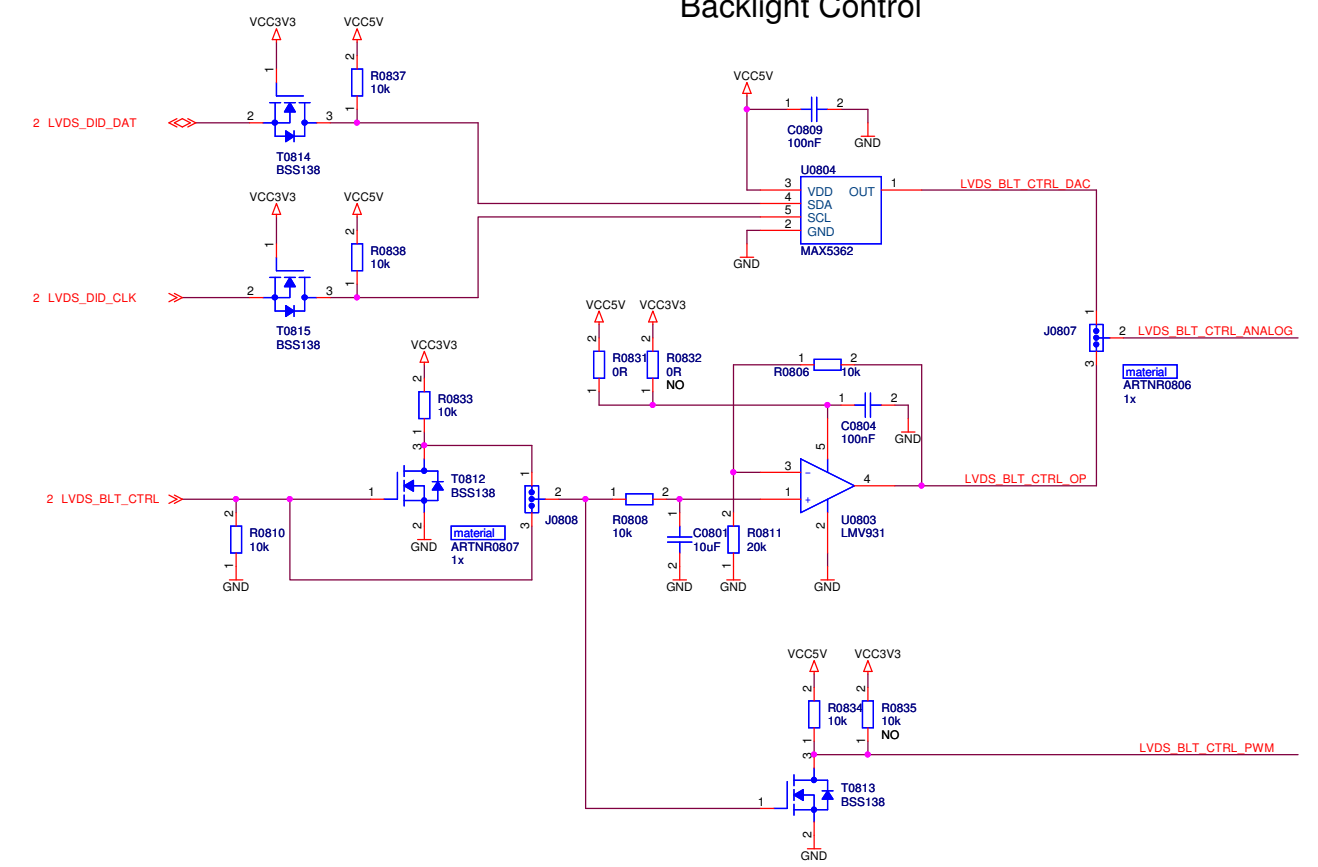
Backlight Control

VCC3V3
VCC5V
1
2
R0837
10k
1
2 LVDS_DID_DAT
2
3
T0814
BSS138

VCC5V
1
C0809
100nF
2
GND

U0804
3 VDD OUT 1
4 SDA
5 SCL
2 GND
MAX5362
GND
LVDS_BLT_CTRL_DAC

VCC3V3
VCC5V
1
2
R0838
10k
1
2 LVDS_DID_CLK
2
3
T0815
BSS138

VCC5V
VCC3V3
2
2
R0831
0R
R0832
0R
NO
1
1

1
J0807
2 LVDS_BLT_CTRL_ANALOG
3
material
ARTNR0806
1x

VCC3V3
2
R0833
10k
1
3
1
R0806
2
10k
1
C0804
100nF
2
GND
5

2 LVDS_BLT_CTRL
1
T0812
BSS138
1
2
J0808
3
1
R0808
10k
2
3
1
4
LVDS_BLT_CTRL_OP
2
R0810
10k
1
GND
2
GND
material
ARTNR0807
1x
1
C0801
10uF
2
GND
2
R0811
20k
1
GND
2
U0803
LMV931
GND

VCC5V
VCC3V3
2
2
R0834
10k
R0835
10k
NO
1
1
3
LVDS_BLT_CTRL_PWM
1
T0813
BSS138
2
GND